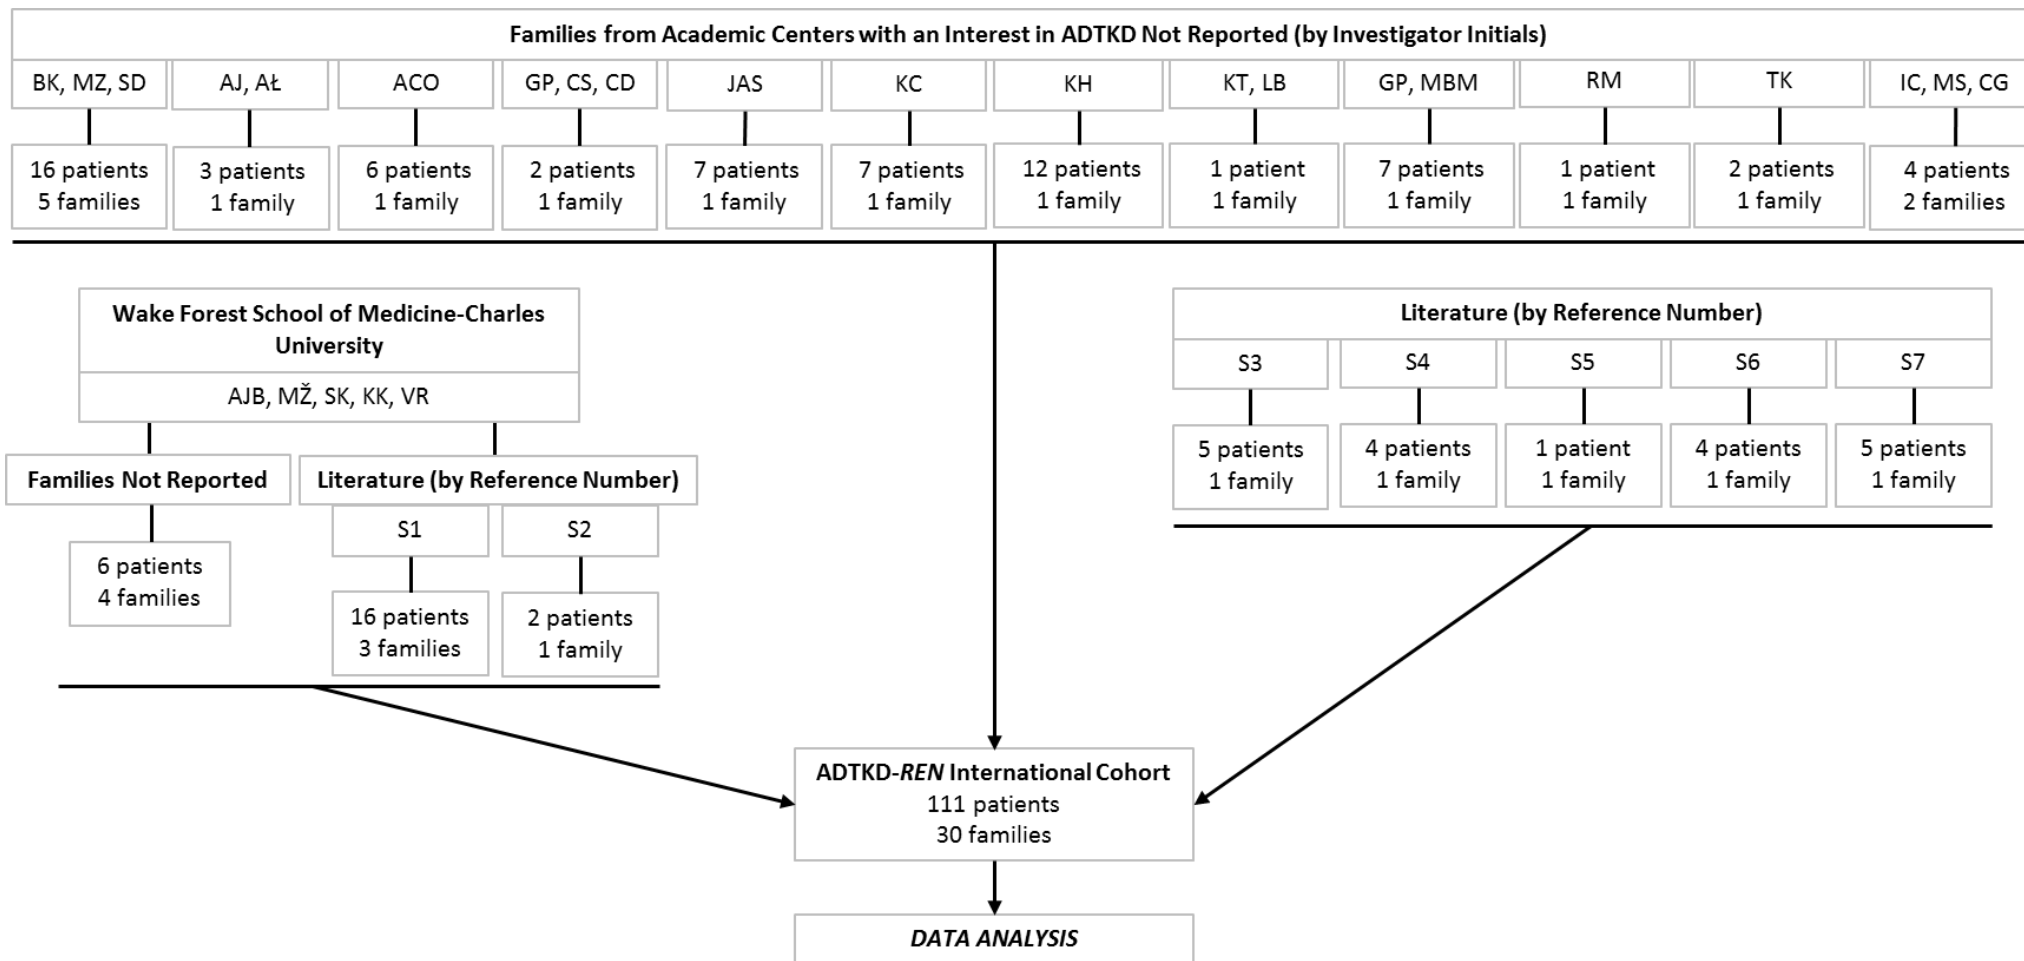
Families from Academic Centers with an Interest in ADTKD Not Reported (by Investigator Initials)

BK, MZ, SD
16 patients
5 families

AJ, AŁ
3 patients
1 family

ACO
6 patients
1 family

GP, CS, CD
2 patients
1 family

JAS
7 patients
1 family

KC
7 patients
1 family

KH
12 patients
1 family

KT, LB
1 patient
1 family

GP, MBM
7 patients
1 family

RM
1 patient
1 family

TK
2 patients
1 family

IC, MS, CG
4 patients
2 families

Wake Forest School of Medicine-Charles University
AJB, MŽ, SK, KK, VR

Families Not Reported
6 patients
4 families

Literature (by Reference Number)
S1
16 patients
3 families
S2
2 patients
1 family

Literature (by Reference Number)
S3
5 patients
1 family
S4
4 patients
1 family
S5
1 patient
1 family
S6
4 patients
1 family
S7
5 patients
1 family

ADTKD-REN International Cohort
111 patients
30 families

DATA ANALYSIS